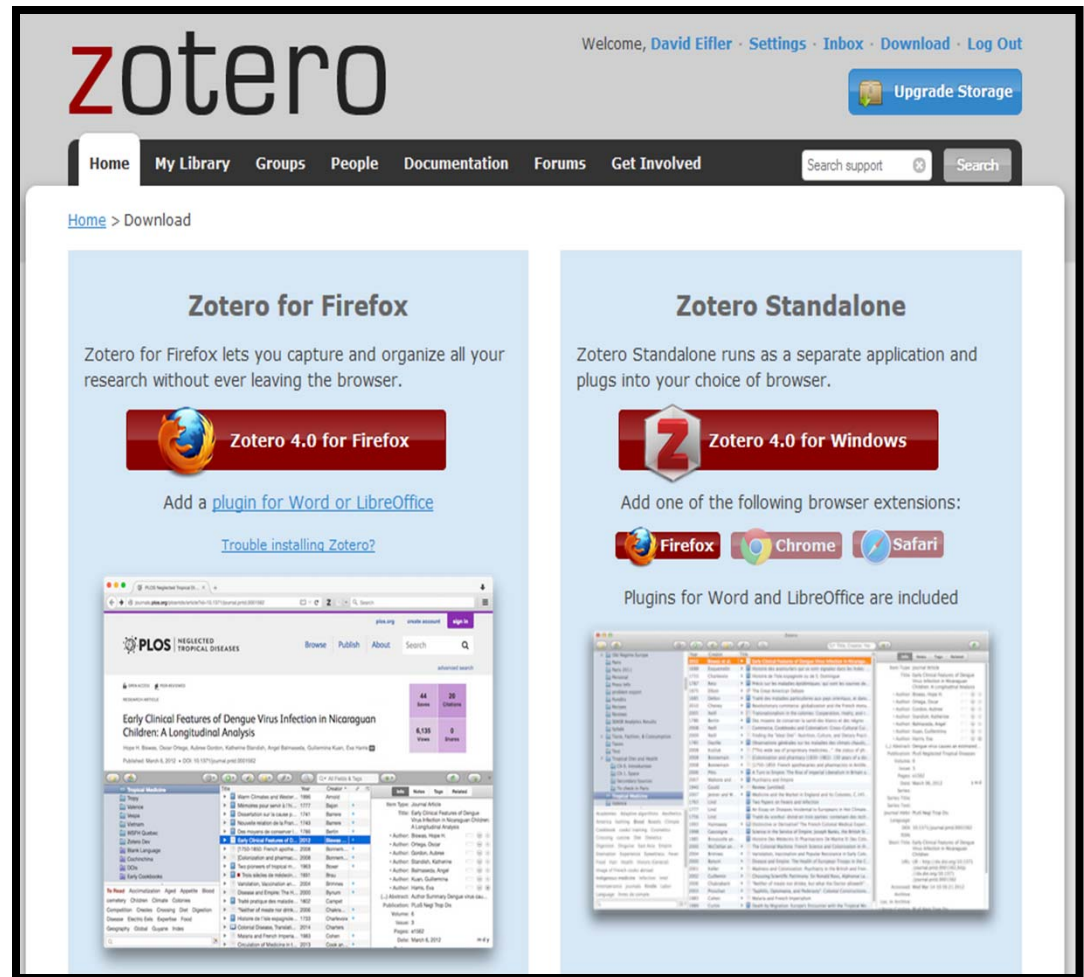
zotero

Welcome, David Eifler · Settings · Inbox · Download · Log Out

Upgrade Storage

Home My Library Groups People Documentation Forums Get Involved

Search support

Search

Home > Download

Zotero for Firefox

Zotero for Firefox lets you capture and organize all your research without ever leaving the browser.

Zotero 4.0 for Firefox

Add a plugin for Word or LibreOffice

Trouble installing Zotero?

PLOS NEGLECTED TROPICAL DISEASES

Browse Publish About

Early Clinical Features of Dengue Virus Infection in Nicaraguan Children: A Longitudinal Analysis

Zotero Standalone

Zotero Standalone runs as a separate application and plugs into your choice of browser.

Zotero 4.0 for Windows

Add one of the following browser extensions:

Firefox Chrome Safari

Plugins for Word and LibreOffice are included